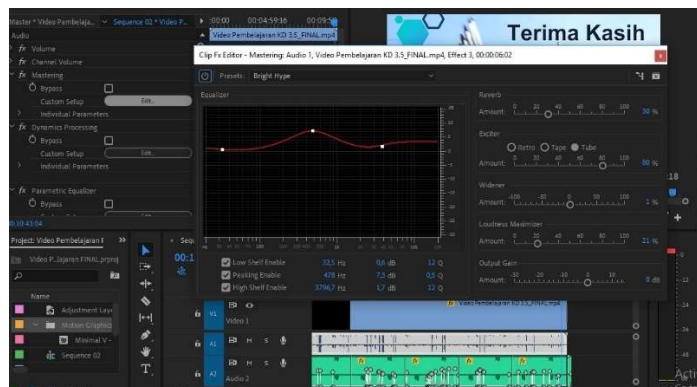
Master * Video Pembelaja... Sequence 02 * Video P...
Audio
fx Volume
fx Channel Volume
fx Mastering
Bypass
Custom Setup
Edit...
Individual Parameters
fx Dynamics Processing
Bypass
Custom Setup
Edit...
Individual Parameters
fx Parametric Equalizer
Bypass
00:10:43:04

:00:00 00:04:59:16 00:09:5
Video Pembelajaran KD 3.5_FINAL.mp4

Terima Kasih

Clip Fx Editor - Mastering: Audio 1, Video Pembelajaran KD 3.5_FINAL.mp4, Effect 3, 00:00:06:02
Presets: Bright Hype
Equalizer
Low Shelf Enable 32,5 Hz 0,6 dB 1,2 Q
Peaking Enable 478 Hz 7,5 dB 0,5 Q
High Shelf Enable 3796,7 Hz 1,7 dB 1,2 Q

Reverb
Amount: 0 20 40 60 80 100 30 %
Exciter
Retro Tape Tube
Amount: 0 20 40 60 80 100 30 %
Widener
Amount: -100 -50 0 50 100 1 %
Loudness Maximizer
Amount: 0 20 40 60 80 100 21 %
Output Gain
Amount: -30 -20 -10 0 10 0 dB

Project: Video Pembelajaran I
Video P...Pembelajaran FINAL.prproj
Name
Adjustment Layer
Motion Graphics
Minimal V -
Sequence 02
Seq
00:1
V1 Video 1
A1
A2 Audio 2
Video Pembelajaran KD 3.5_FINAL.mp4
18
Acti